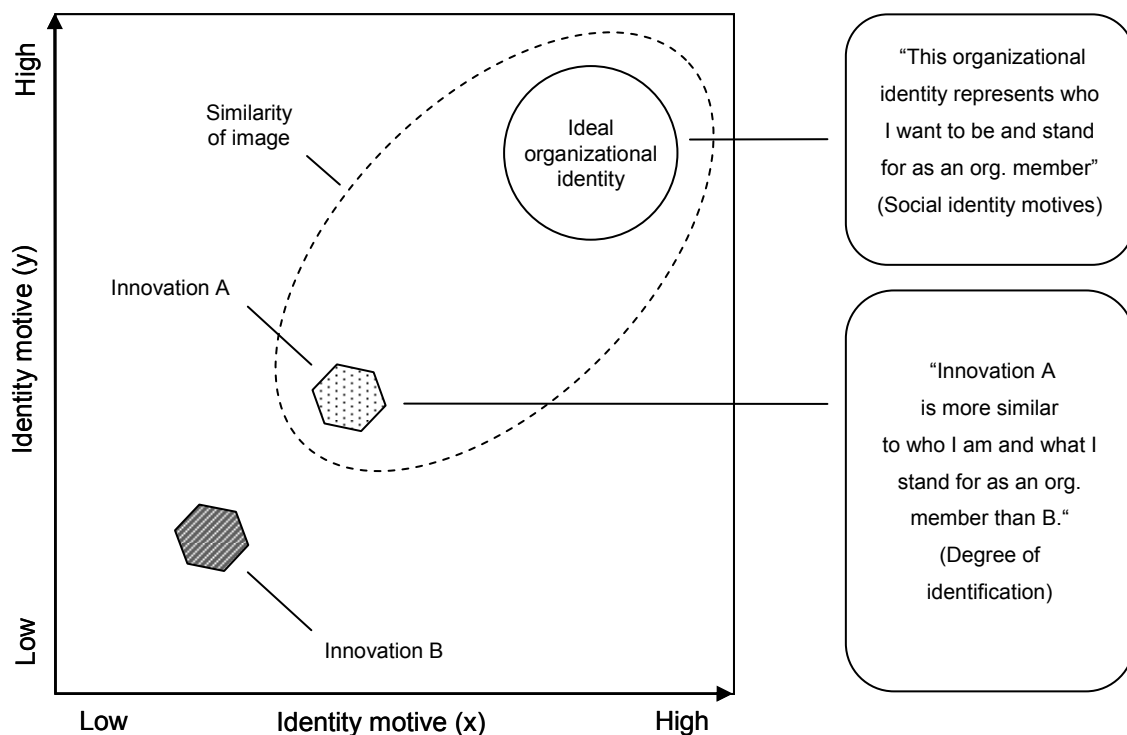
High

Identity motive (y)

Low

Similarity of image

Ideal organizational identity

Innovation A

Innovation B

Low

Identity motive (x)

High

“This organizational identity represents who I want to be and stand for as an org. member” (Social identity motives)

“Innovation A is more similar to who I am and what I stand for as an org. member than B.“ (Degree of identification)